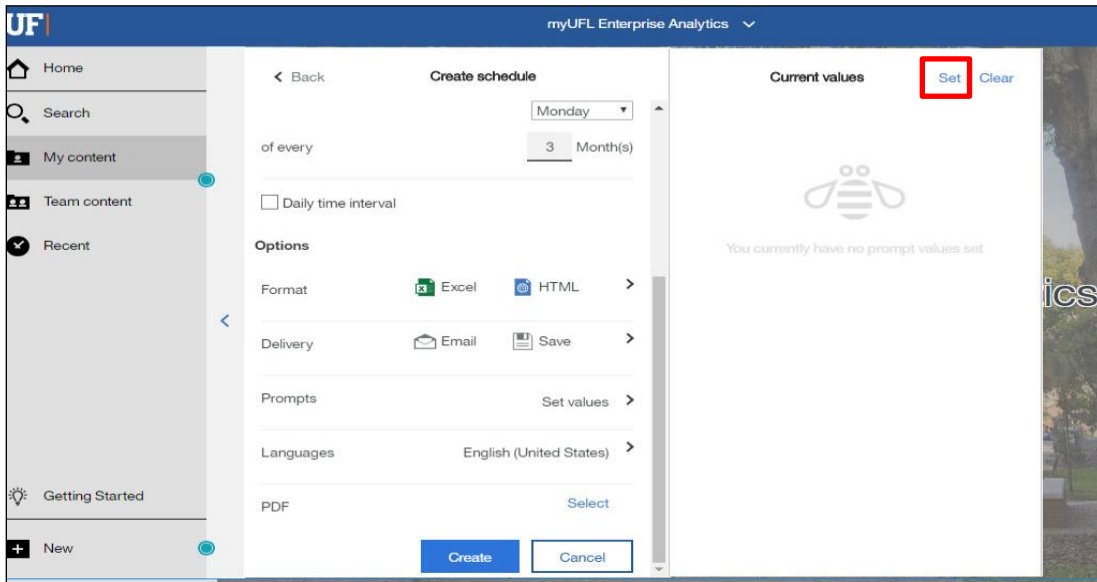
UF

myUFL Enterprise Analytics

Home

Search

My content

Team content

Recent

Getting Started

New

Back

Create schedule

Monday

of every

3 Month(s)

Daily time interval

Options

Format

Excel

HTML

Delivery

Email

Save

Prompts

Set values

Languages

English (United States)

PDF

Select

Create

Cancel

Current values

Set

Clear

You currently have no prompt values set

ics